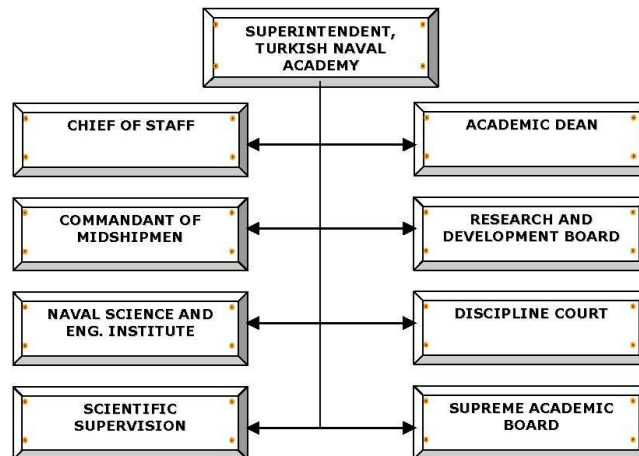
SUPERINTENDENT, TURKISH NAVAL ACADEMY

CHIEF OF STAFF

ACADEMIC DEAN

COMMANDANT OF MIDSHIPMEN

RESEARCH AND DEVELOPMENT BOARD

NAVAL SCIENCE AND ENG. INSTITUTE

DISCIPLINE COURT

SCIENTIFIC SUPERVISION

SUPREME ACADEMIC BOARD